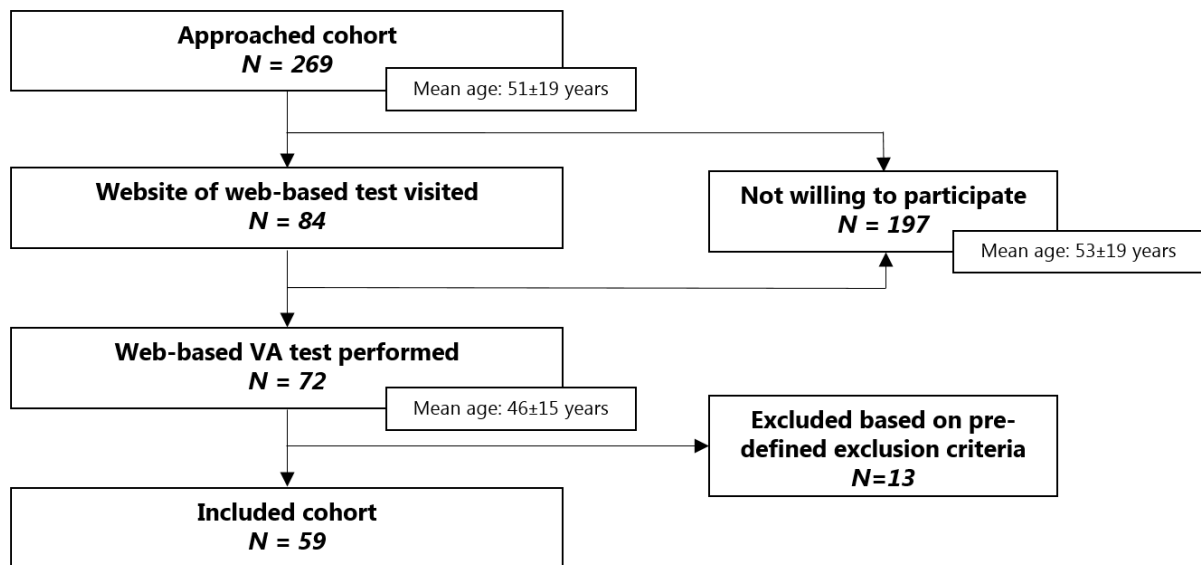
Approached cohort
$N = 269$

Mean age: 51±19 years

Website of web-based test visited
$N = 84$

Not willing to participate
$N = 197$

Mean age: 53±19 years

Web-based VA test performed
$N = 72$

Mean age: 46±15 years

Excluded based on predefined exclusion criteria
$N=13$

Included cohort
$N = 59$